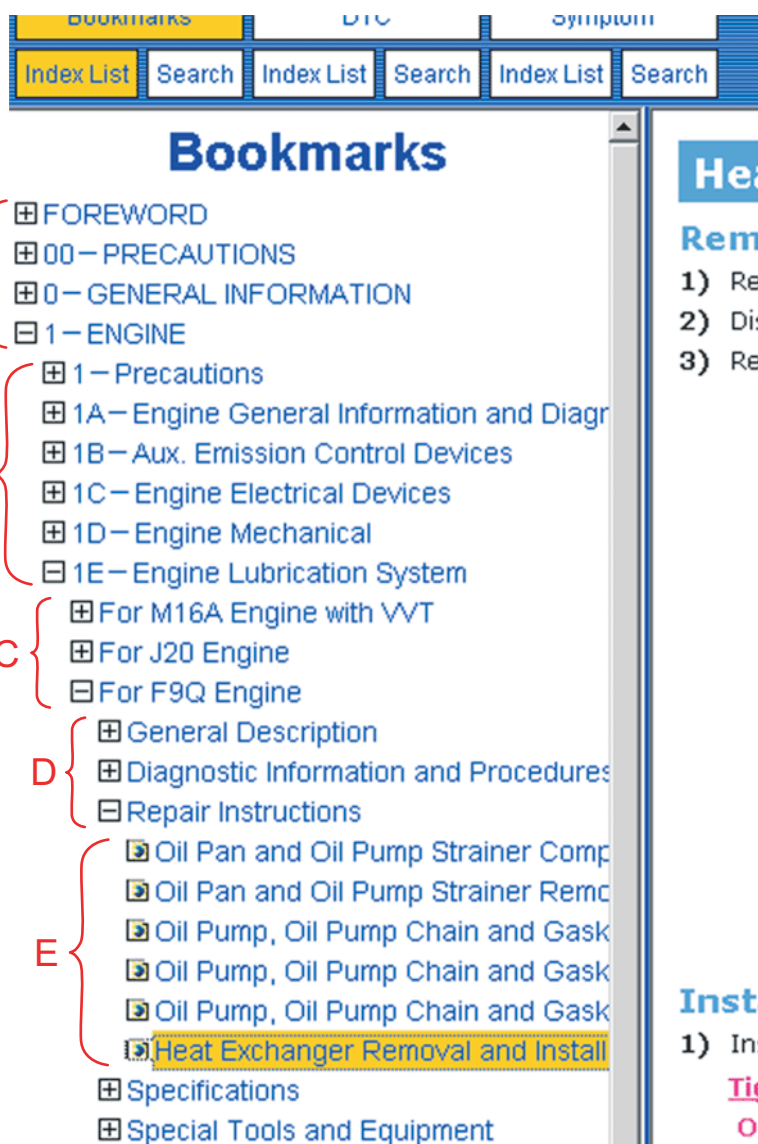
Bookmarks | DTC | Symptom

Index List | Search | Index List | Search | Index List | Search

Bookmarks

⊞FOREWORD
⊞00 – PRECAUTIONS
⊞0 – GENERAL INFORMATION
⊟1 – ENGINE
⊞1 – Precautions
⊞1A – Engine General Information and Diagr
⊞1B – Aux. Emission Control Devices
⊞1C – Engine Electrical Devices
⊞1D – Engine Mechanical
⊟1E – Engine Lubrication System
C
⊞For M16A Engine with VVT
⊞For J20 Engine
⊟For F9Q Engine
D
⊞General Description
⊞Diagnostic Information and Procedures
⊟Repair Instructions
E
Oil Pan and Oil Pump Strainer Comp
Oil Pan and Oil Pump Strainer Remo
Oil Pump, Oil Pump Chain and Gask
Oil Pump, Oil Pump Chain and Gask
Oil Pump, Oil Pump Chain and Gask
Heat Exchanger Removal and Install
⊞Specifications
⊞Special Tools and Equipment

Hea
Rem
1) Re
2) Di
3) Re

Inst
1) In
Ti
O